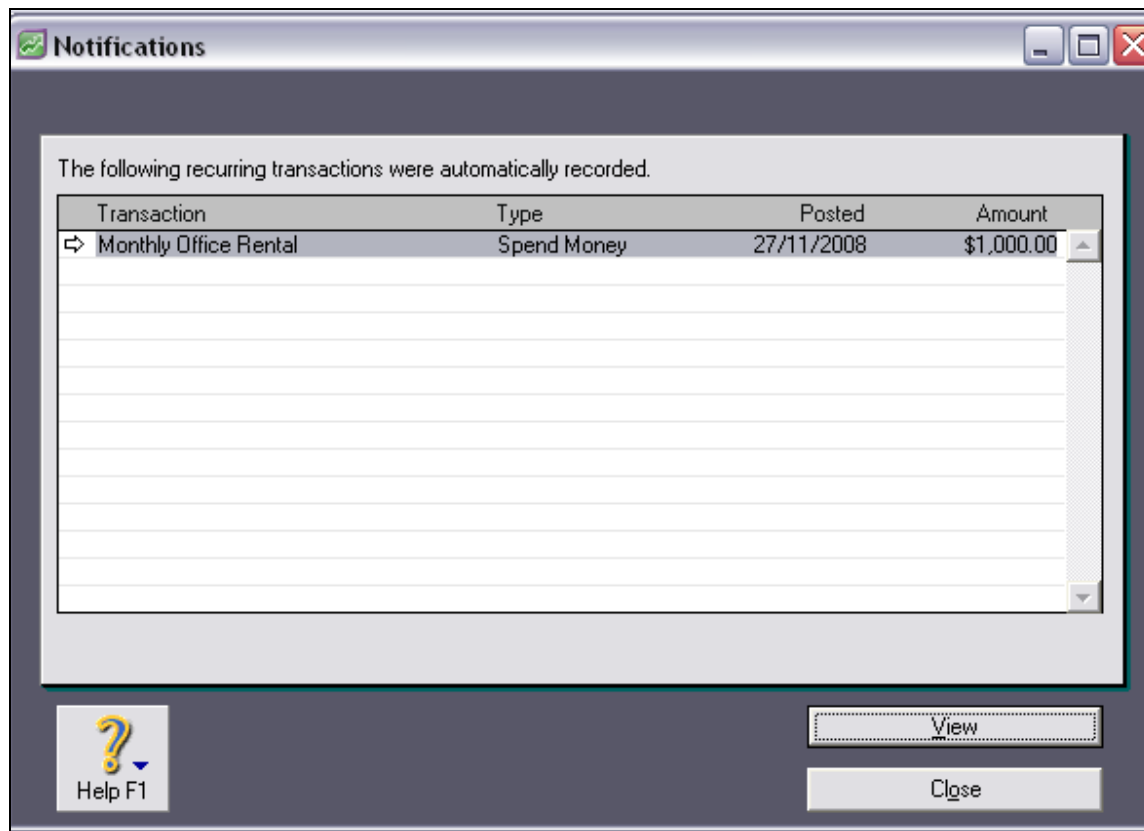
Notifications

The following recurring transactions were automatically recorded.

| Transaction | Type | Posted | Amount |
|---|---|---|---|
| Monthly Office Rental | Spend Money | 27/11/2008 | $1,000.00 |

Help F1

View

Close